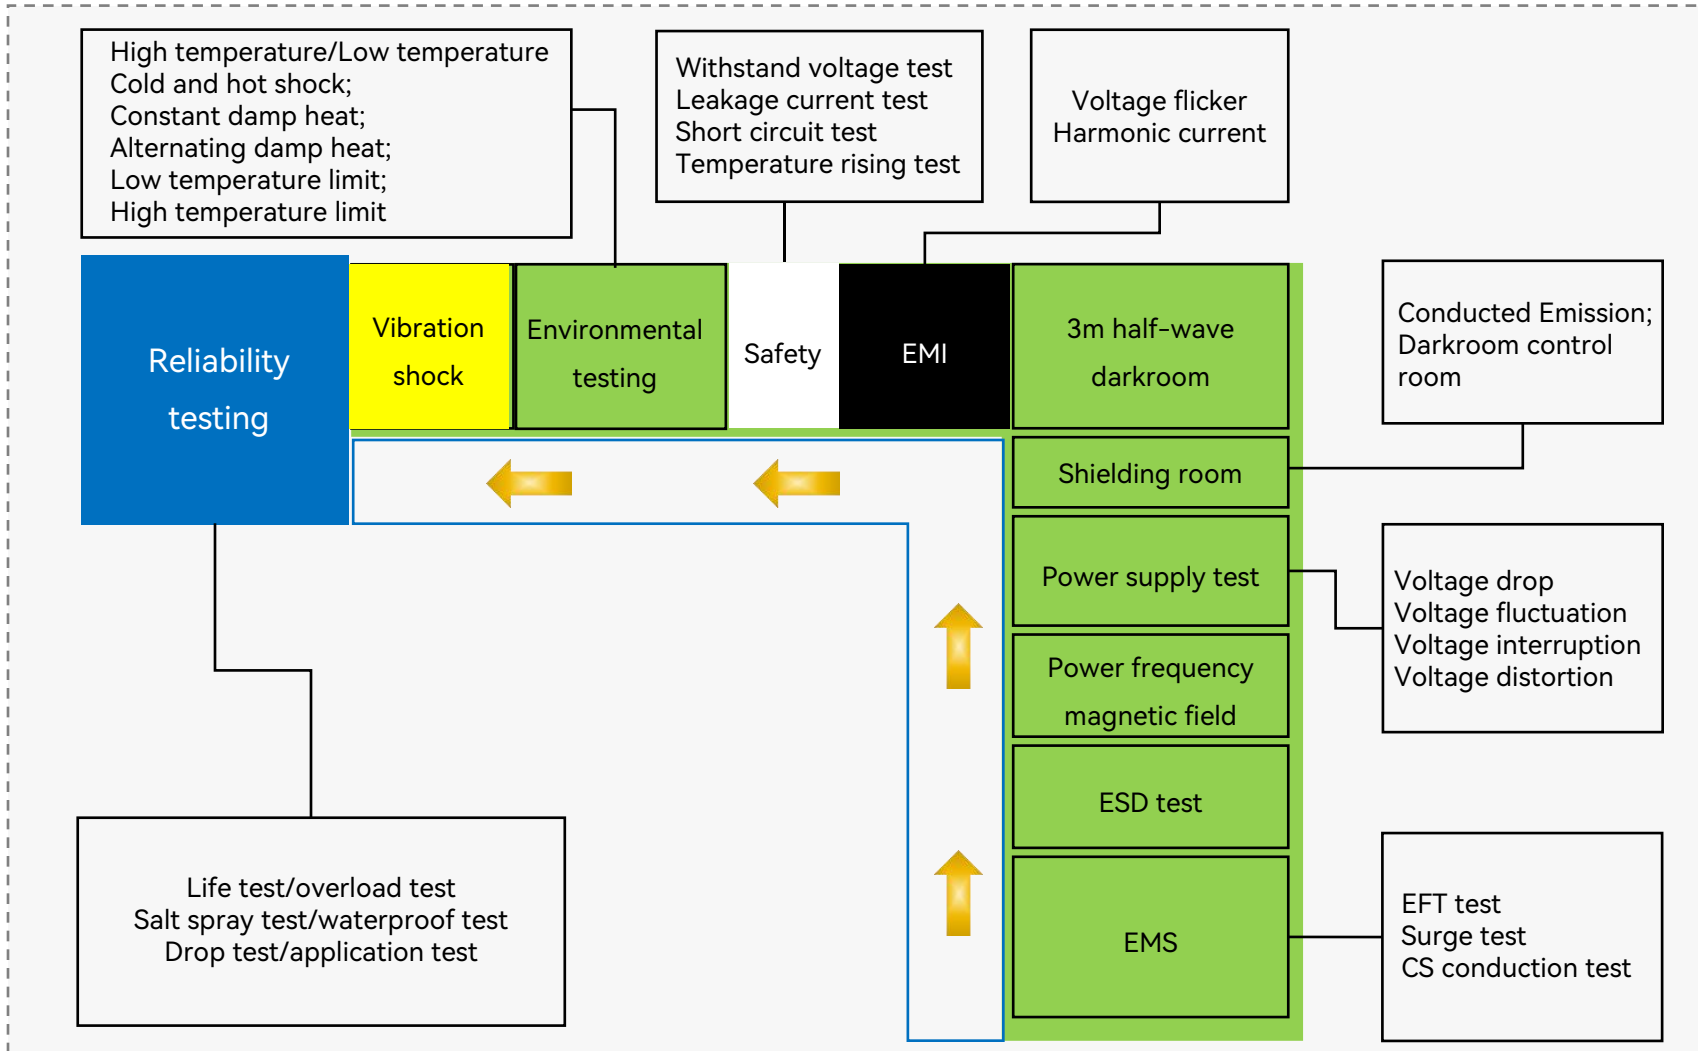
High temperature/Low temperature
Cold and hot shock;
Constant damp heat;
Alternating damp heat;
Low temperature limit;
High temperature limit

Withstand voltage test
Leakage current test
Short circuit test
Temperature rising test

Voltage flicker
Harmonic current

Reliability testing

Vibration shock

Environmental testing

Safety

EMI

3m half-wave darkroom

Conducted Emission;
Darkroom control room

Shielding room

Power supply test

Voltage drop
Voltage fluctuation
Voltage interruption
Voltage distortion

Power frequency magnetic field

ESD test

EMS

EFT test
Surge test
CS conduction test

Life test/overload test
Salt spray test/waterproof test
Drop test/application test